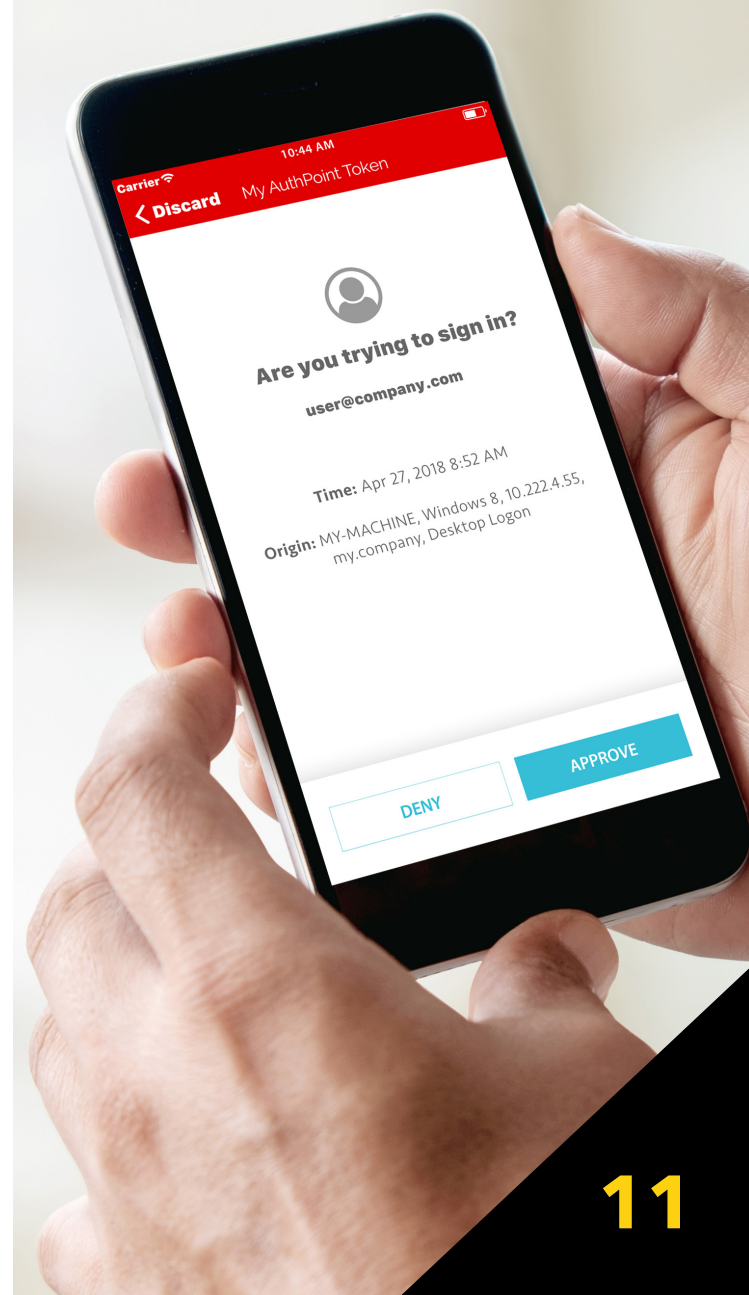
Carrier
10:44 AM
< Discard My AuthPoint Token

Are you trying to sign in?
user@company.com

Time: Apr 27, 2018 8:52 AM

Origin: MY-MACHINE, Windows 8, 10.222.4.55, my.company, Desktop Logon

DENY
APPROVE

11